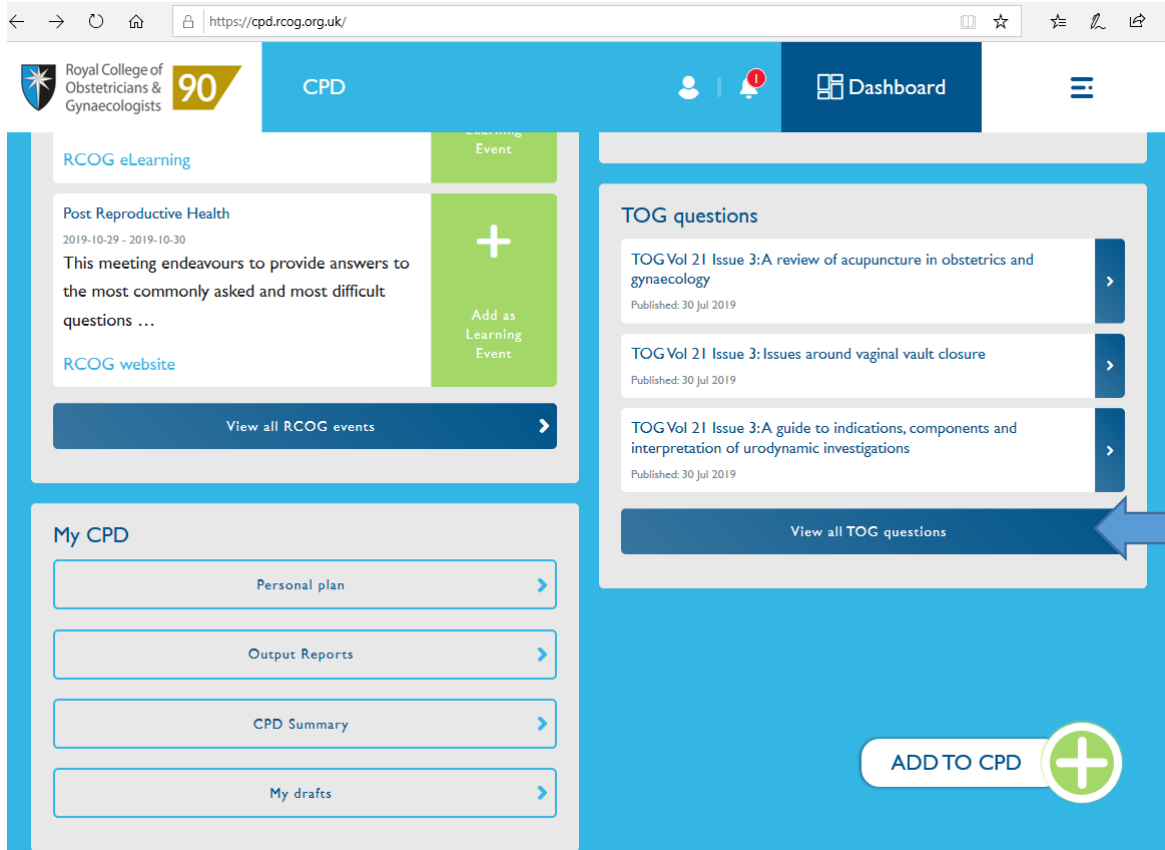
https://cpd.rcog.org.uk/

Royal College of Obstetricians & Gynaecologists 90

CPD

1

Dashboard

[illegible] Event

RCOG eLearning

Post Reproductive Health

2019-10-29 - 2019-10-30

This meeting endeavours to provide answers to the most commonly asked and most difficult questions …

RCOG website

+

Add as Learning Event

View all RCOG events

TOG questions

TOG Vol 21 Issue 3:A review of acupuncture in obstetrics and gynaecology

Published: 30 Jul 2019

TOG Vol 21 Issue 3: Issues around vaginal vault closure

Published: 30 Jul 2019

TOG Vol 21 Issue 3:A guide to indications, components and interpretation of urodynamic investigations

Published: 30 Jul 2019

View all TOG questions

My CPD

Personal plan

Output Reports

CPD Summary

My drafts

ADD TO CPD